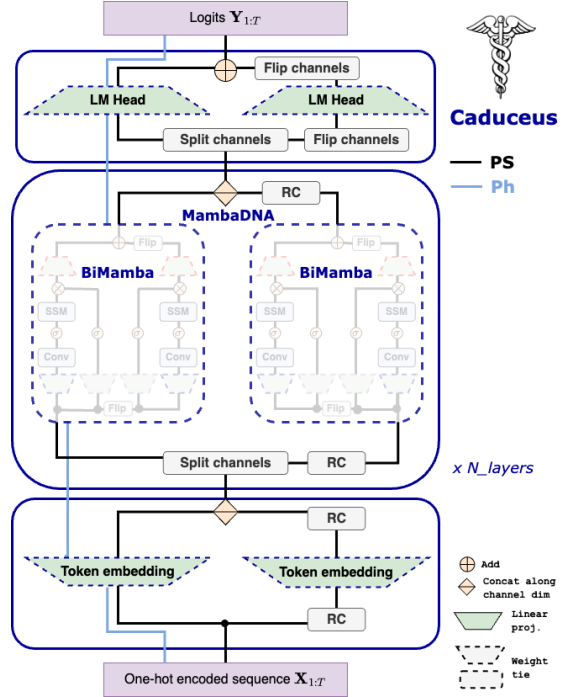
Logits $\mathbf{Y}_{1:T}$

Caduceus

PS

Ph

Flip channels

LM Head

LM Head

Split channels

Flip channels

RC

MambaDNA

BiMamba

Flip

SSM

SSM

$\sigma$

$\sigma$

Conv

Conv

Flip

BiMamba

Flip

SSM

SSM

$\sigma$

$\sigma$

Conv

Conv

Flip

Split channels

RC

x N_layers

RC

Token embedding

Token embedding

RC

One-hot encoded sequence $\mathbf{X}_{1:T}$

Add

Concat along channel dim

Linear proj.

Weight tie